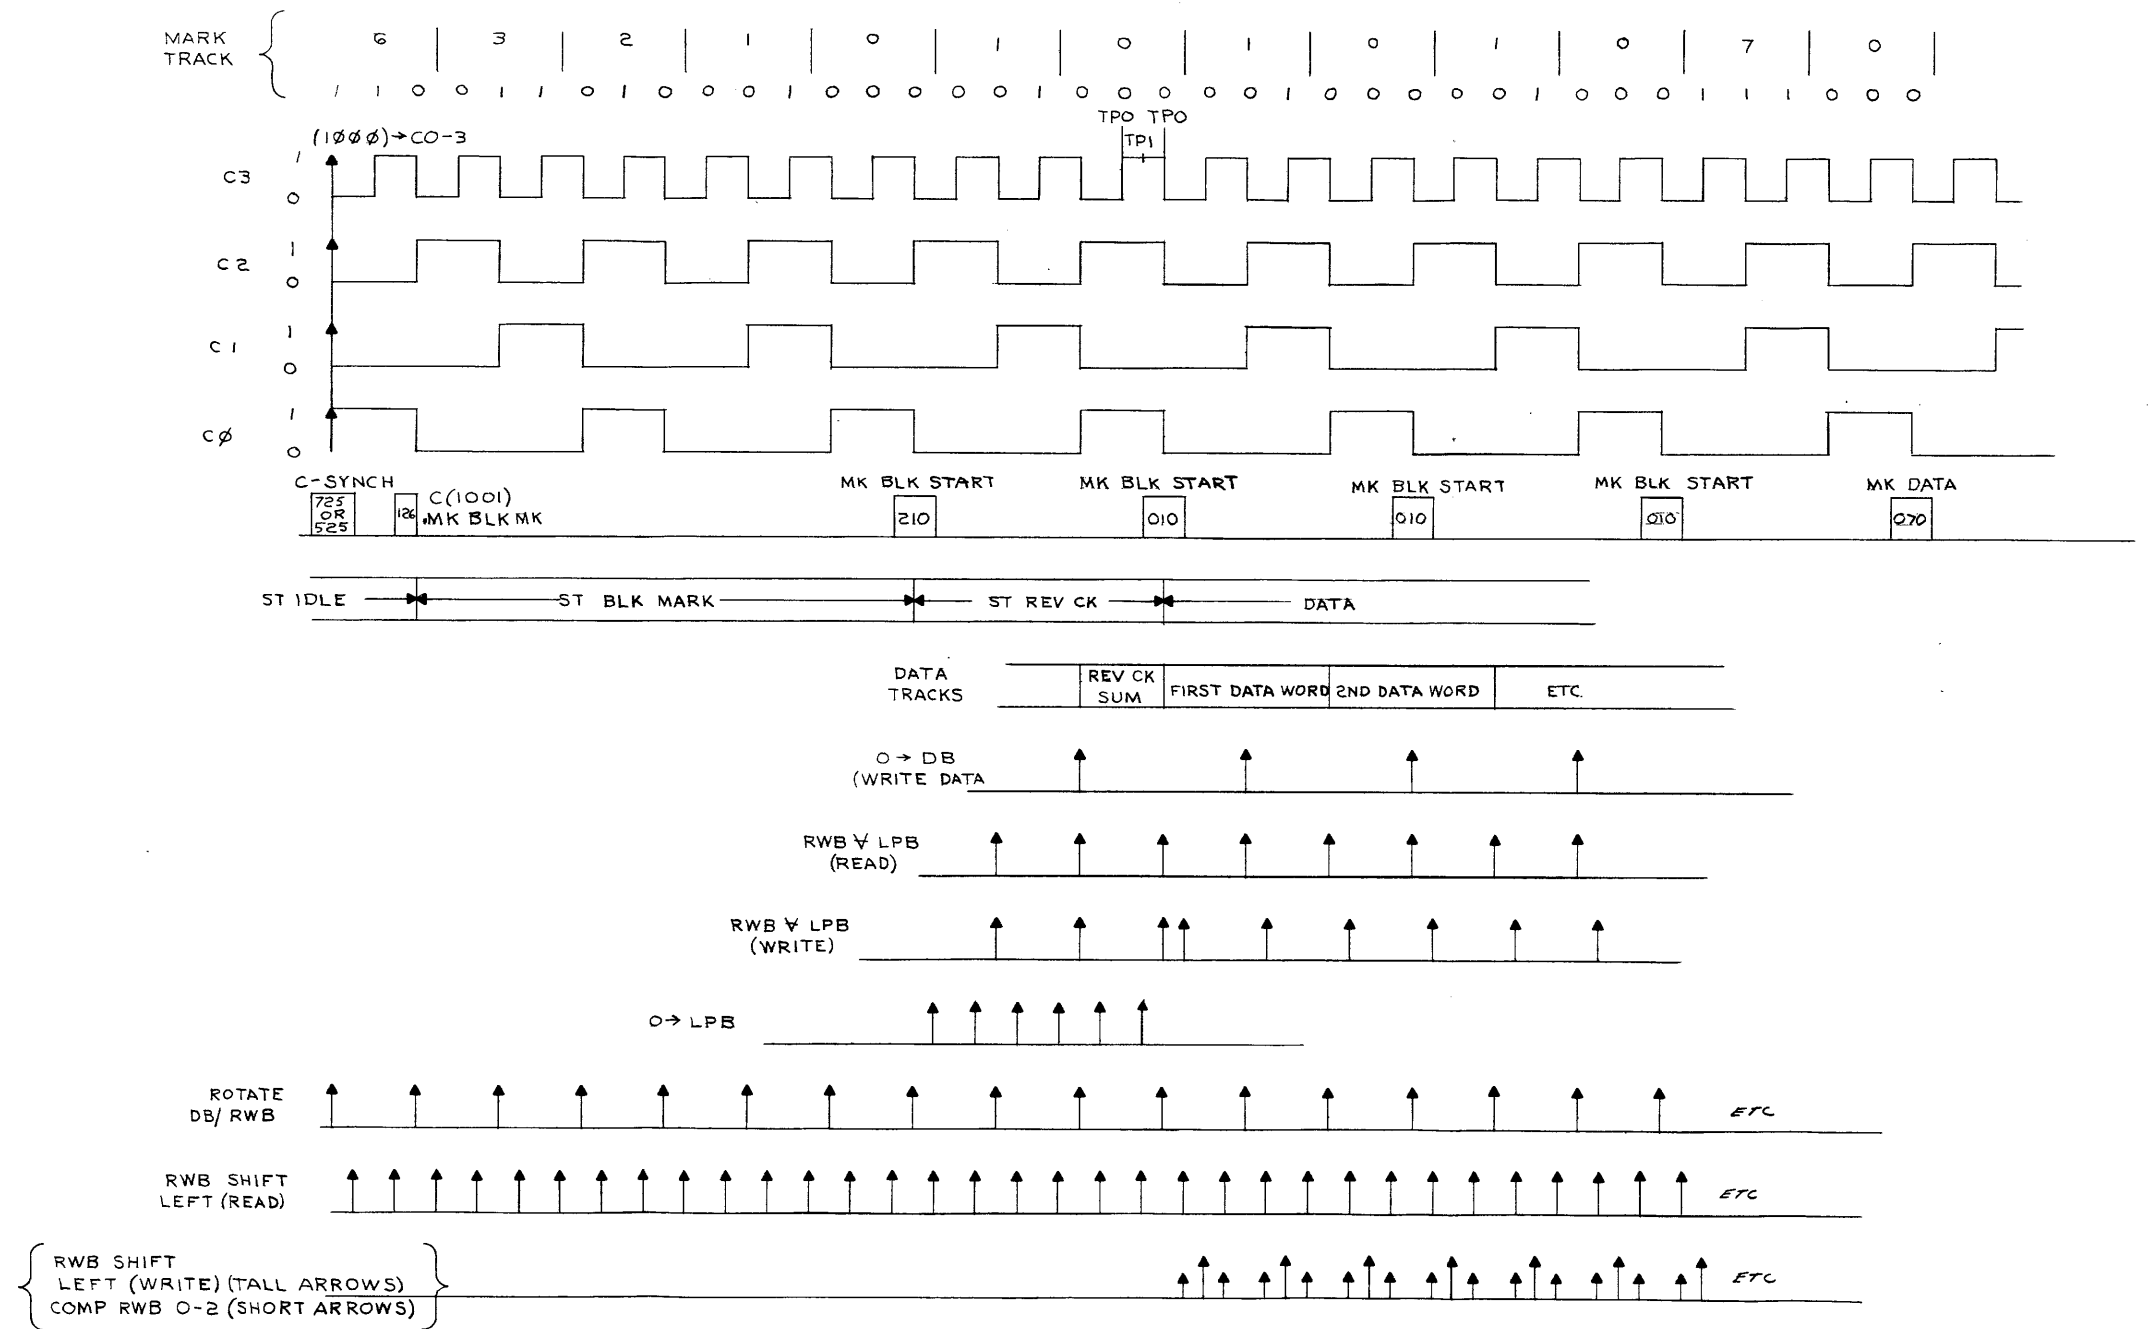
MARK TRACK

6 | 3 | 2 | 1 | 0 | 1 | 0 | 1 | 0 | 1 | 0 | 7 | 0

1 1 0 0 1 1 0 1 0 0 0 1 0 0 0 0 0 1 0 0 0 0 0 1 0 0 0 0 0 1 0 0 0 1 1 1 0 0 0

$(1000) \rightarrow CO-3$

TPO TPO
TP1

C3 1 0
C2 1 0
C1 1 0
C$\emptyset$ 1 0

C-SYNCH
725 OR 525
126
C(1001)
•MK BLK MK

MK BLK START
210

MK BLK START
010

MK BLK START
010

MK BLK START
010

MK DATA
070

ST IDLE
ST BLK MARK
ST REV CK
DATA

DATA TRACKS
REV CK SUM
FIRST DATA WORD
2ND DATA WORD
ETC.

$0 \rightarrow DB$
(WRITE DATA

RWB $\forall$ LPB
(READ)

RWB $\forall$ LPB
(WRITE)

$0 \rightarrow LPB$

ROTATE DB/ RWB
ETC

RWB SHIFT LEFT (READ)
ETC

RWB SHIFT LEFT (WRITE) (TALL ARROWS)
COMP RWB 0-2 (SHORT ARROWS)
ETC